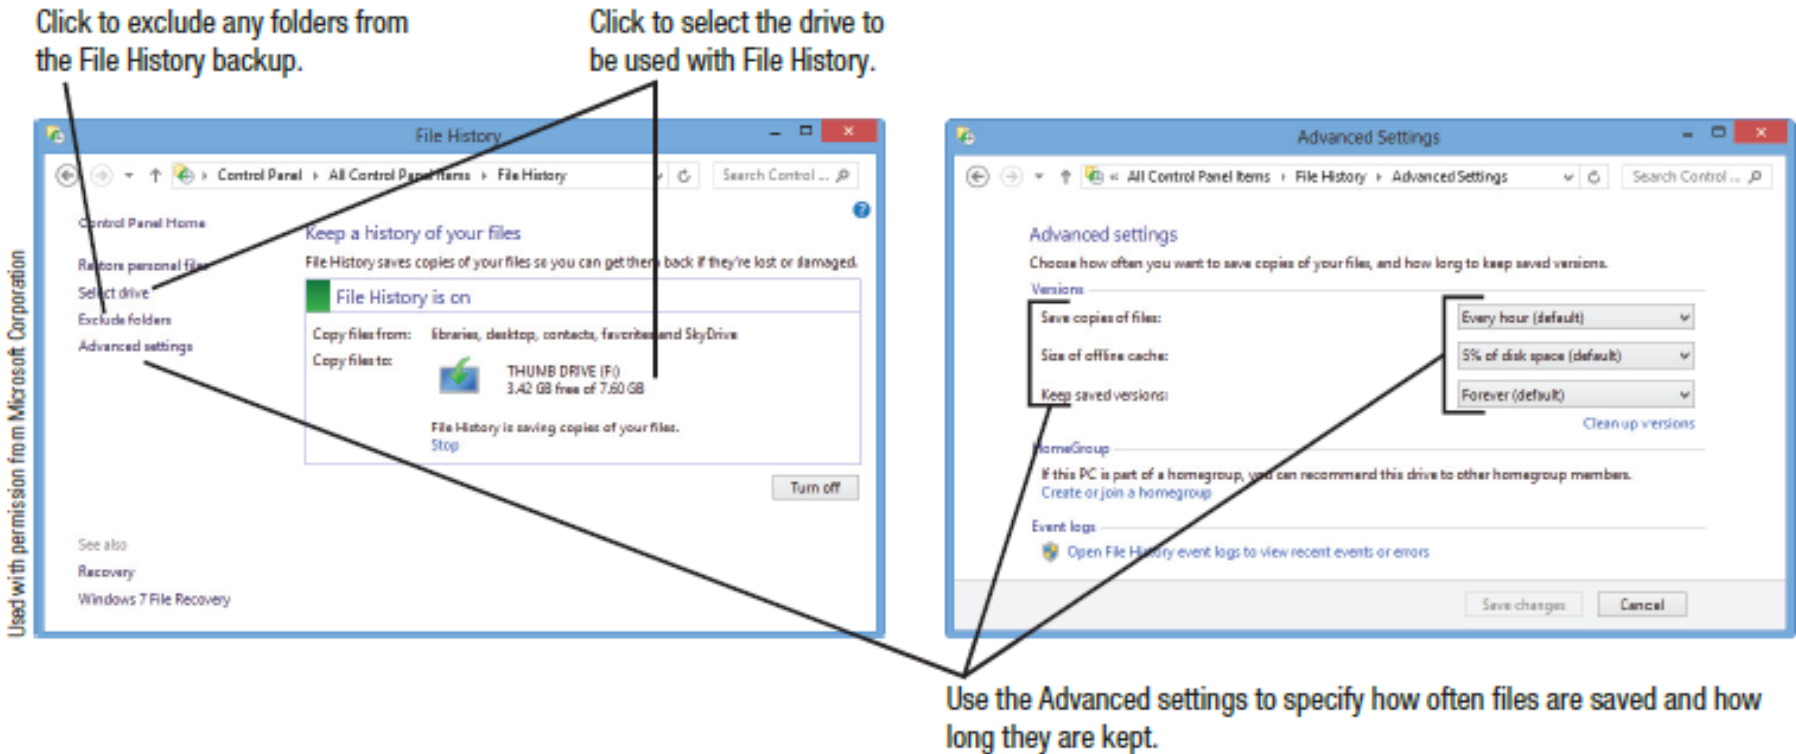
Click to exclude any folders from the File History backup.

Click to select the drive to be used with File History.

Used with permission from Microsoft Corporation

File History

Control Panel › All Control Panel Items › File History

Search Control ...

Control Panel Home

Restore personal files

Select drive

Exclude folders

Advanced settings

Keep a history of your files

File History saves copies of your files so you can get them back if they're lost or damaged.

File History is on

Copy files from: libraries, desktop, contacts, favorites and SkyDrive

Copy files to:

THUMB DRIVE (F:)
3.42 GB free of 7.60 GB

File History is saving copies of your files.
Stop

Turn off

See also

Recovery

Windows 7 File Recovery

Advanced Settings

« All Control Panel Items › File History › Advanced Settings

Search Control ...

Advanced settings

Choose how often you want to save copies of your files, and how long to keep saved versions.

Versions

Save copies of files: Every hour (default)

Size of offline cache: 5% of disk space (default)

Keep saved versions: Forever (default)

Clean up versions

HomeGroup

If this PC is part of a homegroup, you can recommend this drive to other homegroup members.

Create or join a homegroup

Event logs

Open File History event logs to view recent events or errors

Save changes

Cancel

Use the Advanced settings to specify how often files are saved and how long they are kept.